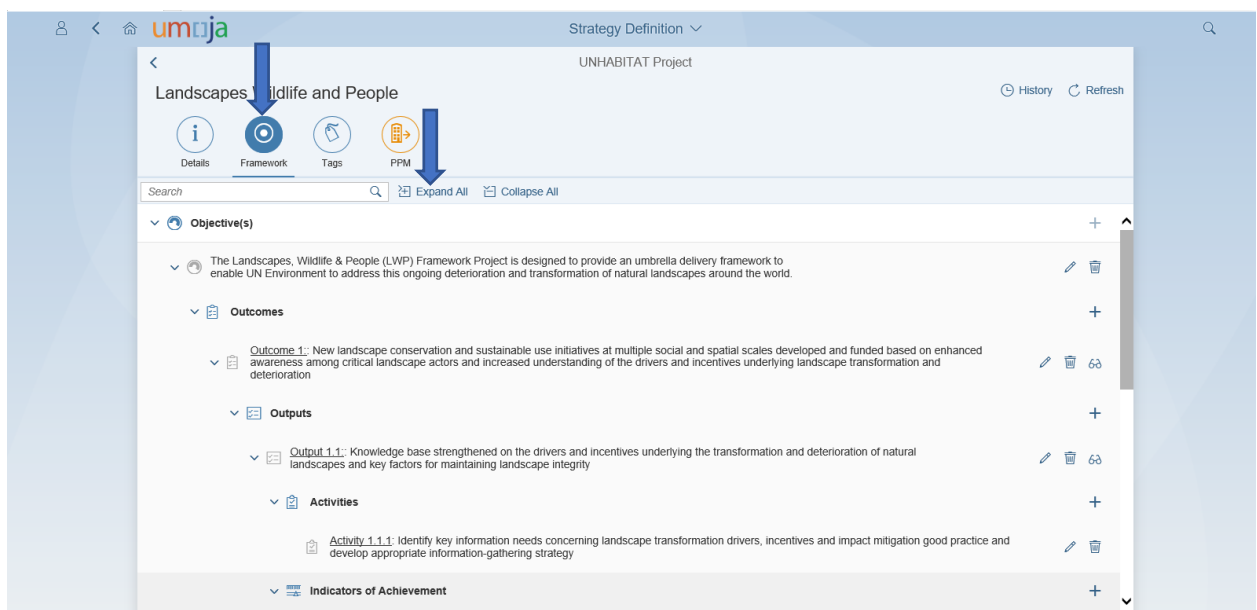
umoja

Strategy Definition

UNHABITAT Project

Landscapes, Wildlife and People

History Refresh

Details Framework Tags PPM

Search

Expand All Collapse All

Objective(s)

The Landscapes, Wildlife & People (LWP) Framework Project is designed to provide an umbrella delivery framework to enable UN Environment to address this ongoing deterioration and transformation of natural landscapes around the world.

Outcomes

Outcome 1:: New landscape conservation and sustainable use initiatives at multiple social and spatial scales developed and funded based on enhanced awareness among critical landscape actors and increased understanding of the drivers and incentives underlying landscape transformation and deterioration

Outputs

Output 1.1:: Knowledge base strengthened on the drivers and incentives underlying the transformation and deterioration of natural landscapes and key factors for maintaining landscape integrity

Activities

Activity 1.1.1: Identify key information needs concerning landscape transformation drivers, incentives and impact mitigation good practice and develop appropriate information-gathering strategy

Indicators of Achievement